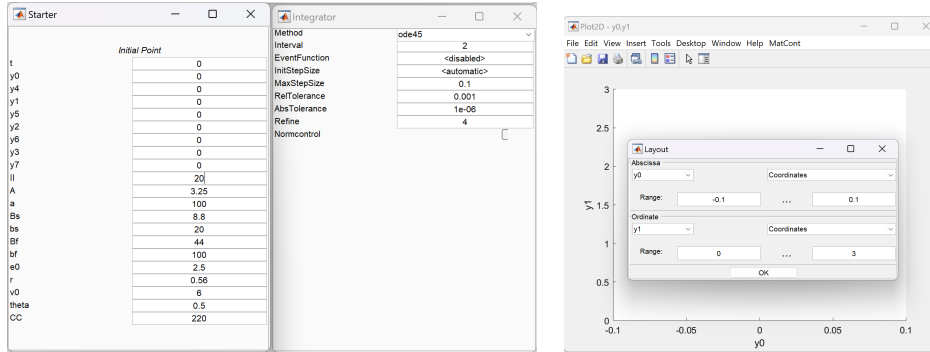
Starter

Initial Point

| | |
|---|---|
| t | 0 |
| y0 | 0 |
| y4 | 0 |
| y1 | 0 |
| y5 | 0 |
| y2 | 0 |
| y6 | 0 |
| y3 | 0 |
| y7 | 0 |
| II | 20 |
| A | 3.25 |
| a | 100 |
| Bs | 8.8 |
| bs | 20 |
| Bf | 44 |
| bf | 100 |
| e0 | 2.5 |
| r | 0.56 |
| v0 | 6 |
| theta | 0.5 |
| CC | 220 |

Integrator

| | |
|---|---|
| Method | ode45 |
| Interval | 2 |
| EventFunction | <disabled> |
| InitStepSize | <automatic> |
| MaxStepSize | 0.1 |
| RelTolerance | 0.001 |
| AbsTolerance | 1e-06 |
| Refine | 4 |
| Normcontrol | |

Plot2D - y0,y1

File Edit View Insert Tools Desktop Window Help MatCont

3
2.5
2
y1 1.5
1
0.5
0
-0.1 -0.05 0 0.05 0.1
y0

Layout

Abscissa
y0
Coordinates
Range: -0.1 ... 0.1

Ordinate
y1
Coordinates
Range: 0 ... 3

OK